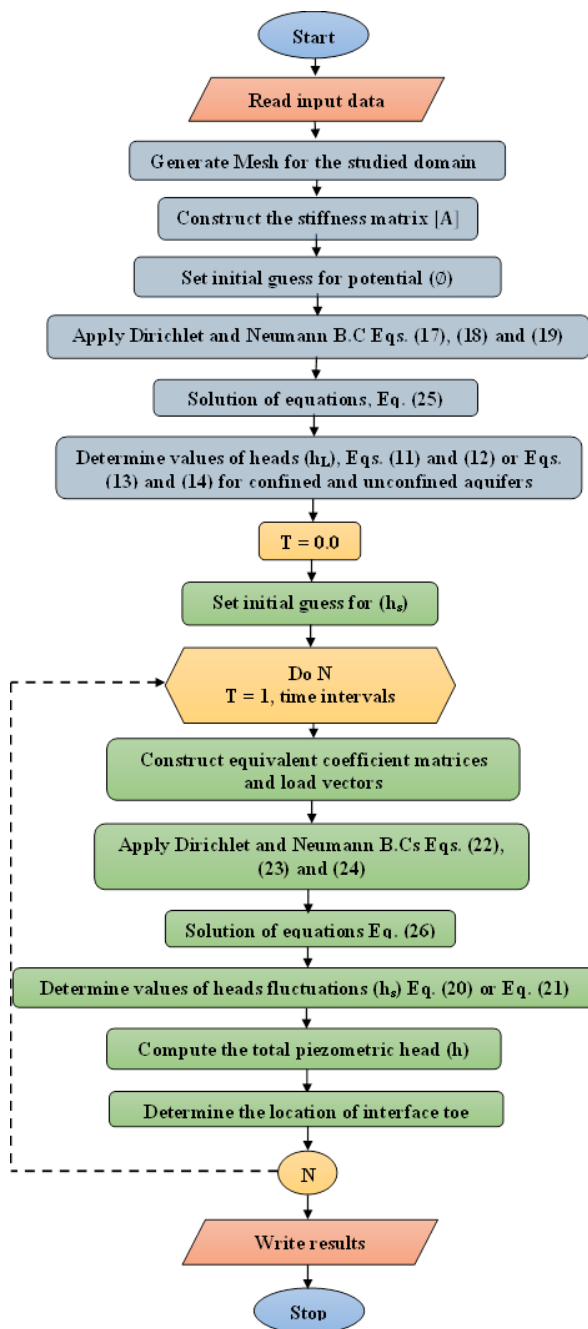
Start

Read input data

Generate Mesh for the studied domain

Construct the stiffness matrix [A]

Set initial guess for potential (∅)

Apply Dirichlet and Neumann B.C Eqs. (17), (18) and (19)

Solution of equations, Eq. (25)

Determine values of heads ($h_L$), Eqs. (11) and (12) or Eqs. (13) and (14) for confined and unconfined aquifers

T = 0.0

Set initial guess for ($h_s$)

Do N
T = 1, time intervals

Construct equivalent coefficient matrices and load vectors

Apply Dirichlet and Neumann B.Cs Eqs. (22), (23) and (24)

Solution of equations Eq. (26)

Determine values of heads fluctuations ($h_s$) Eq. (20) or Eq. (21)

Compute the total piezometric head (h)

Determine the location of interface toe

N

Write results

Stop